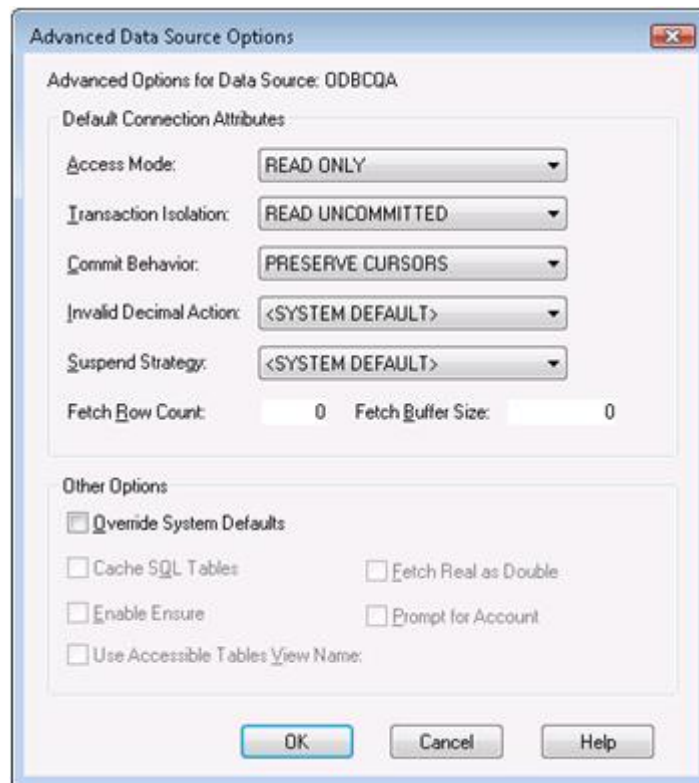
Advanced Data Source Options

Advanced Options for Data Source: ODBCQA

Default Connection Attributes

Access Mode: READ ONLY

Transaction Isolation: READ UNCOMMITTED

Commit Behavior: PRESERVE CURSORS

Invalid Decimal Action: <SYSTEM DEFAULT>

Suspend Strategy: <SYSTEM DEFAULT>

Fetch Row Count: 0 Fetch Buffer Size: 0

Other Options

Override System Defaults

Cache SQL Tables

Fetch Real as Double

Enable Ensure

Prompt for Account

Use Accessible Tables View Name:

OK Cancel Help